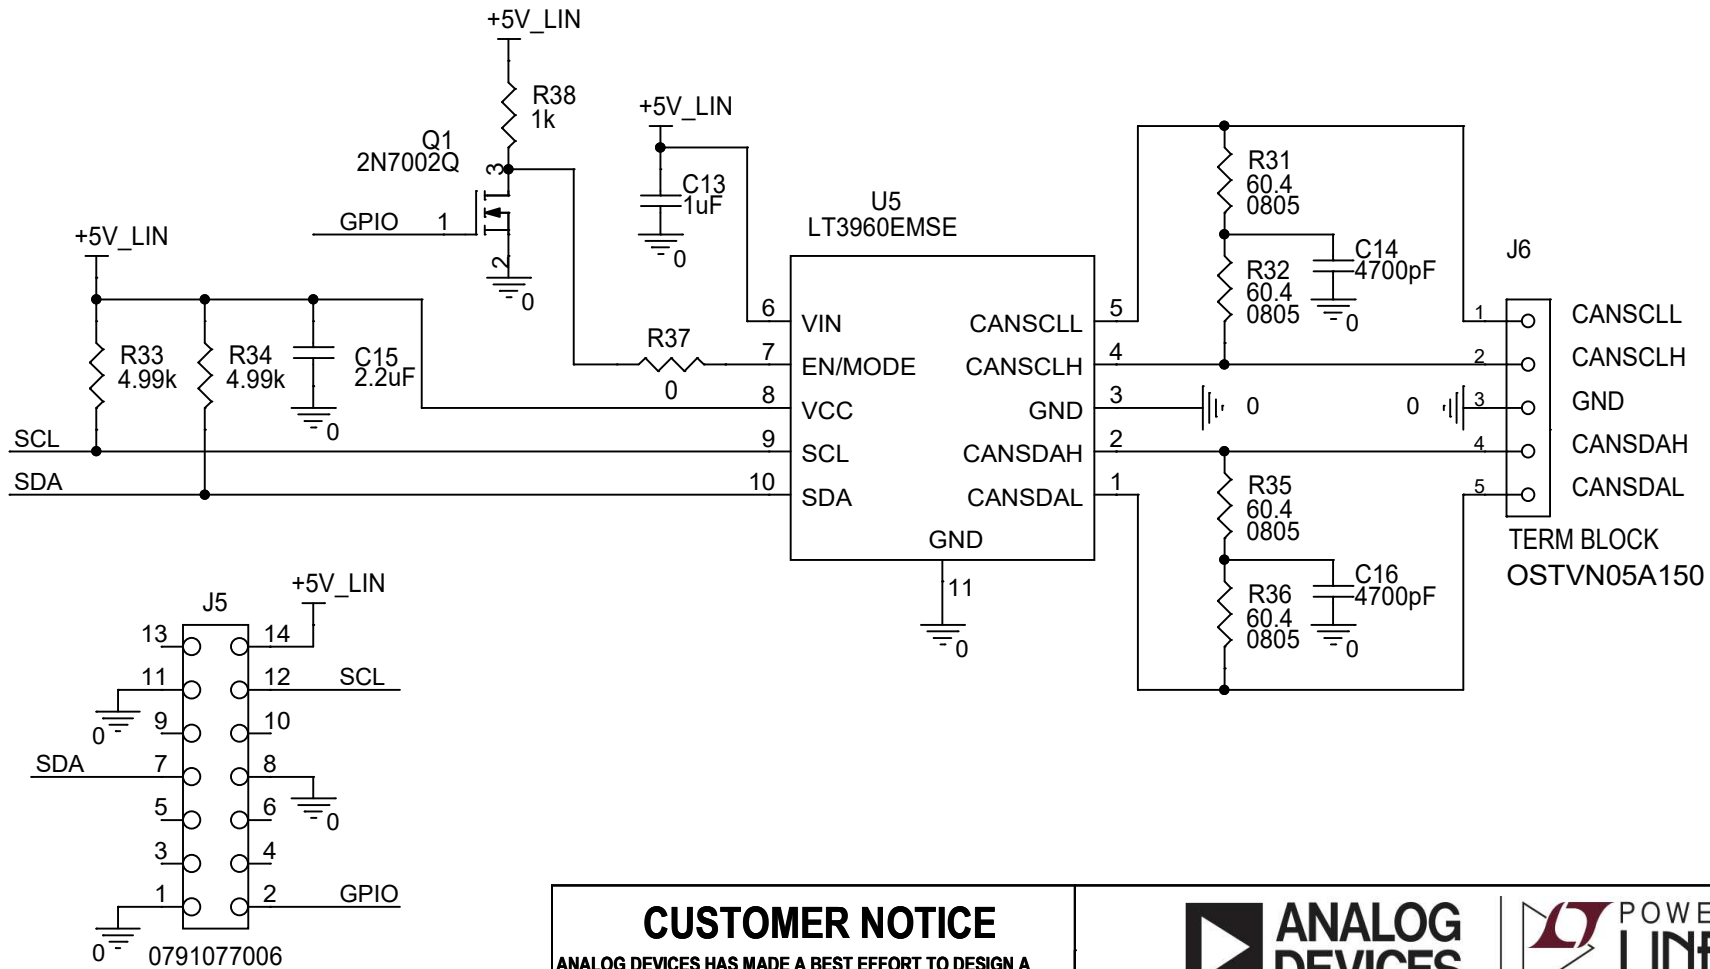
+5V_LIN

R38
1k

Q1
2N7002Q

3

GPIO 1

2

0

+5V_LIN

C13
1uF

0

U5
LT3960EMSE

R31
60.4
0805

R32
60.4
0805

C14
4700pF

0

J6

+5V_LIN

R33
4.99k

R34
4.99k

C15
2.2uF

0

R37
0

6 VIN
7 EN/MODE
8 VCC
9 SCL
10 SDA

CANSCLL 5
CANSCLH 4
GND 3
CANSDAH 2
CANSDAL 1

GND
11

0

0

0

1 CANSCLL
2 CANSCLH
3 GND
4 CANSDAH
5 CANSDAL

TERM BLOCK
OSTVN05A150

SCL
SDA

R35
60.4
0805

R36
60.4
0805

C16
4700pF

0

J5

+5V_LIN

13 14
11 12 SCL
9 10
SDA 7 8
5 6
3 4
1 2 GPIO

0
0
0

0791077006

CUSTOMER NOTICE
ANALOG DEVICES HAS MADE A BEST EFFORT TO DESIGN A

ANALOG DEVICES

POWE
LIN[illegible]